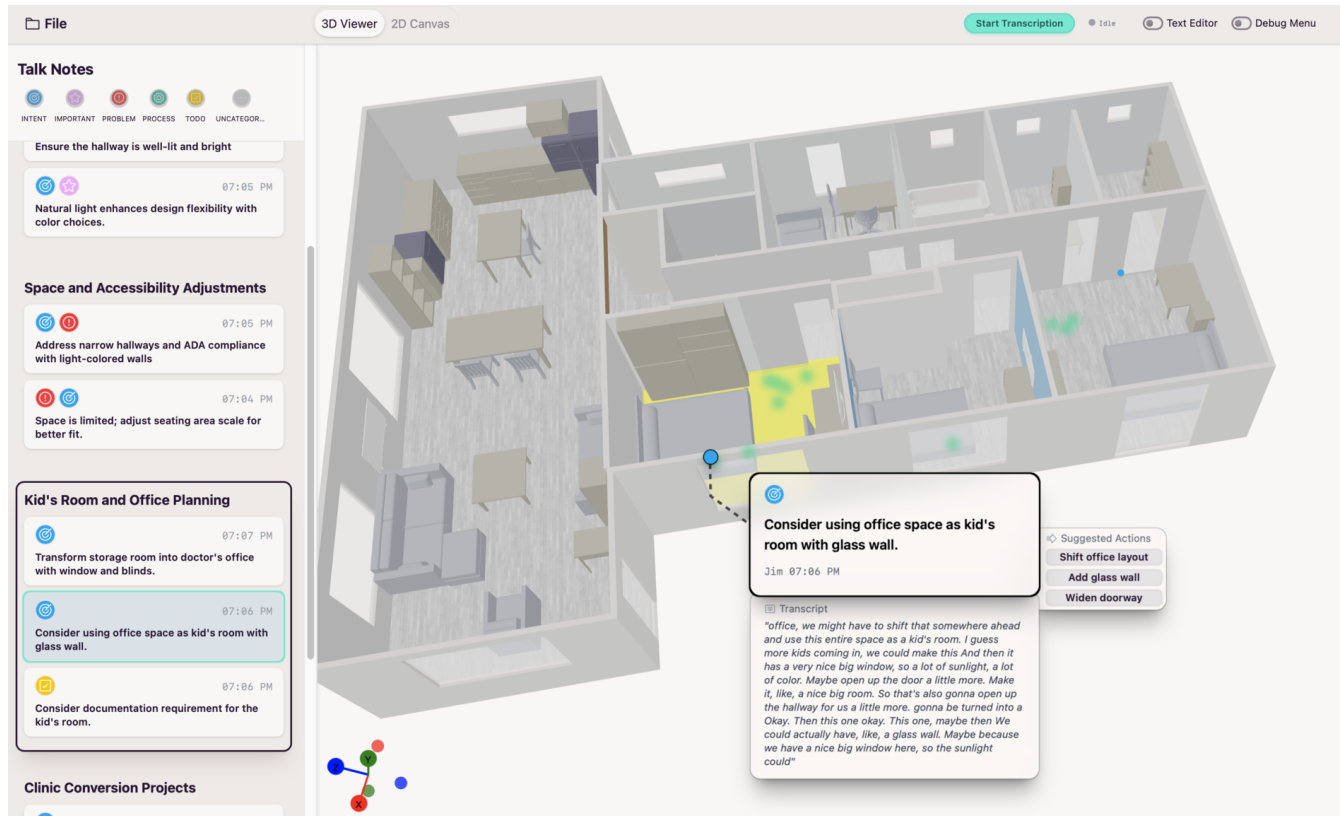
File

3D Viewer 2D Canvas

Start Transcription Idle Text Editor Debug Menu

Talk Notes

INTENT IMPORTANT PROBLEM PROCESS TODO UNCATEGOR...

Ensure the hallway is well-lit and bright

07:05 PM
Natural light enhances design flexibility with color choices.

Space and Accessibility Adjustments

07:05 PM
Address narrow hallways and ADA compliance with light-colored walls

07:04 PM
Space is limited; adjust seating area scale for better fit.

Kid's Room and Office Planning

07:07 PM
Transform storage room into doctor's office with window and blinds.

07:06 PM
Consider using office space as kid's room with glass wall.

07:06 PM
Consider documentation requirement for the kid's room.

Clinic Conversion Projects

Consider using office space as kid's room with glass wall.

Jim 07:06 PM

Suggested Actions
Shift office layout
Add glass wall
Widen doorway

Transcript
"office, we might have to shift that somewhere ahead and use this entire space as a kid's room. I guess more kids coming in, we could make this And then it has a very nice big window, so a lot of sunlight, a lot of color. Maybe open up the door a little more. Make it, like, a nice big room. So that's also gonna open up the hallway for us a little more. gonna be turned into a Okay. Then this one okay. This one, maybe then We could actually have, like, a glass wall. Maybe because we have a nice big window here, so the sunlight could"

Y
X